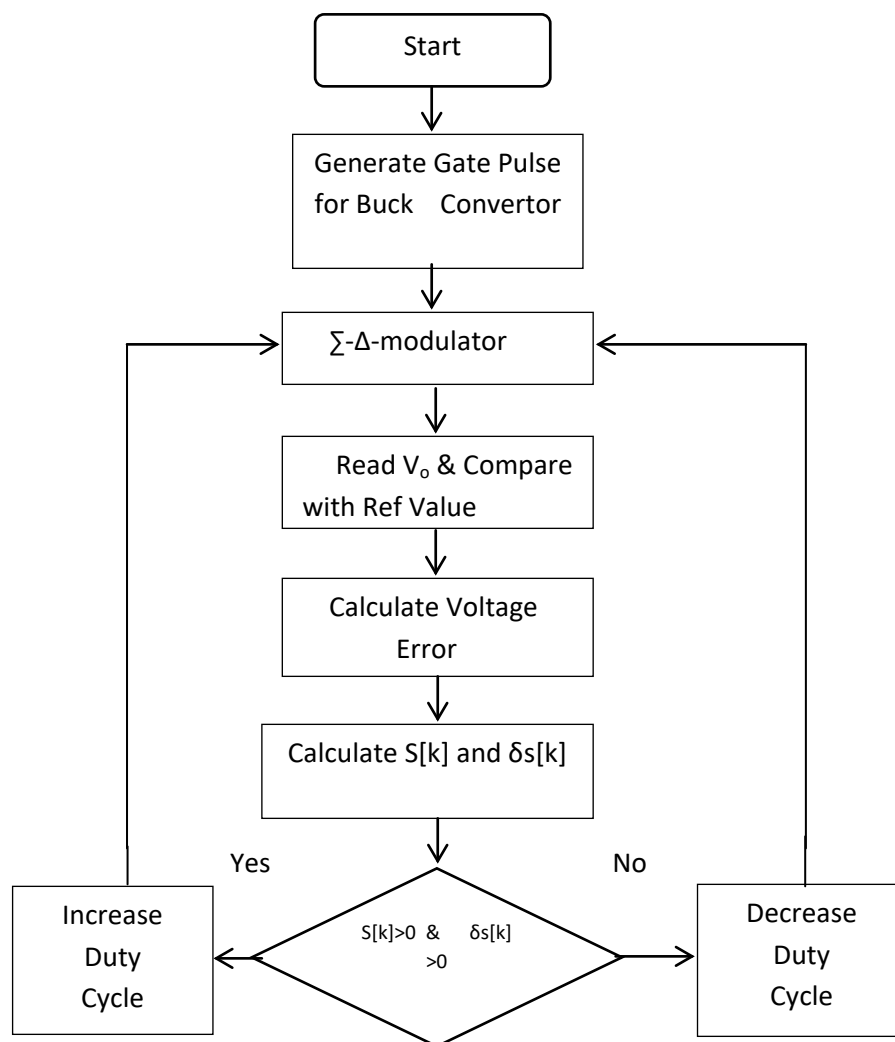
Start

Generate Gate Pulse for Buck Convertor

∑-Δ-modulator

Read $V_o$ & Compare with Ref Value

Calculate Voltage Error

Calculate S[k] and δs[k]

Yes

No

Increase Duty Cycle

S[k]>0 & δs[k] >0

Decrease Duty Cycle